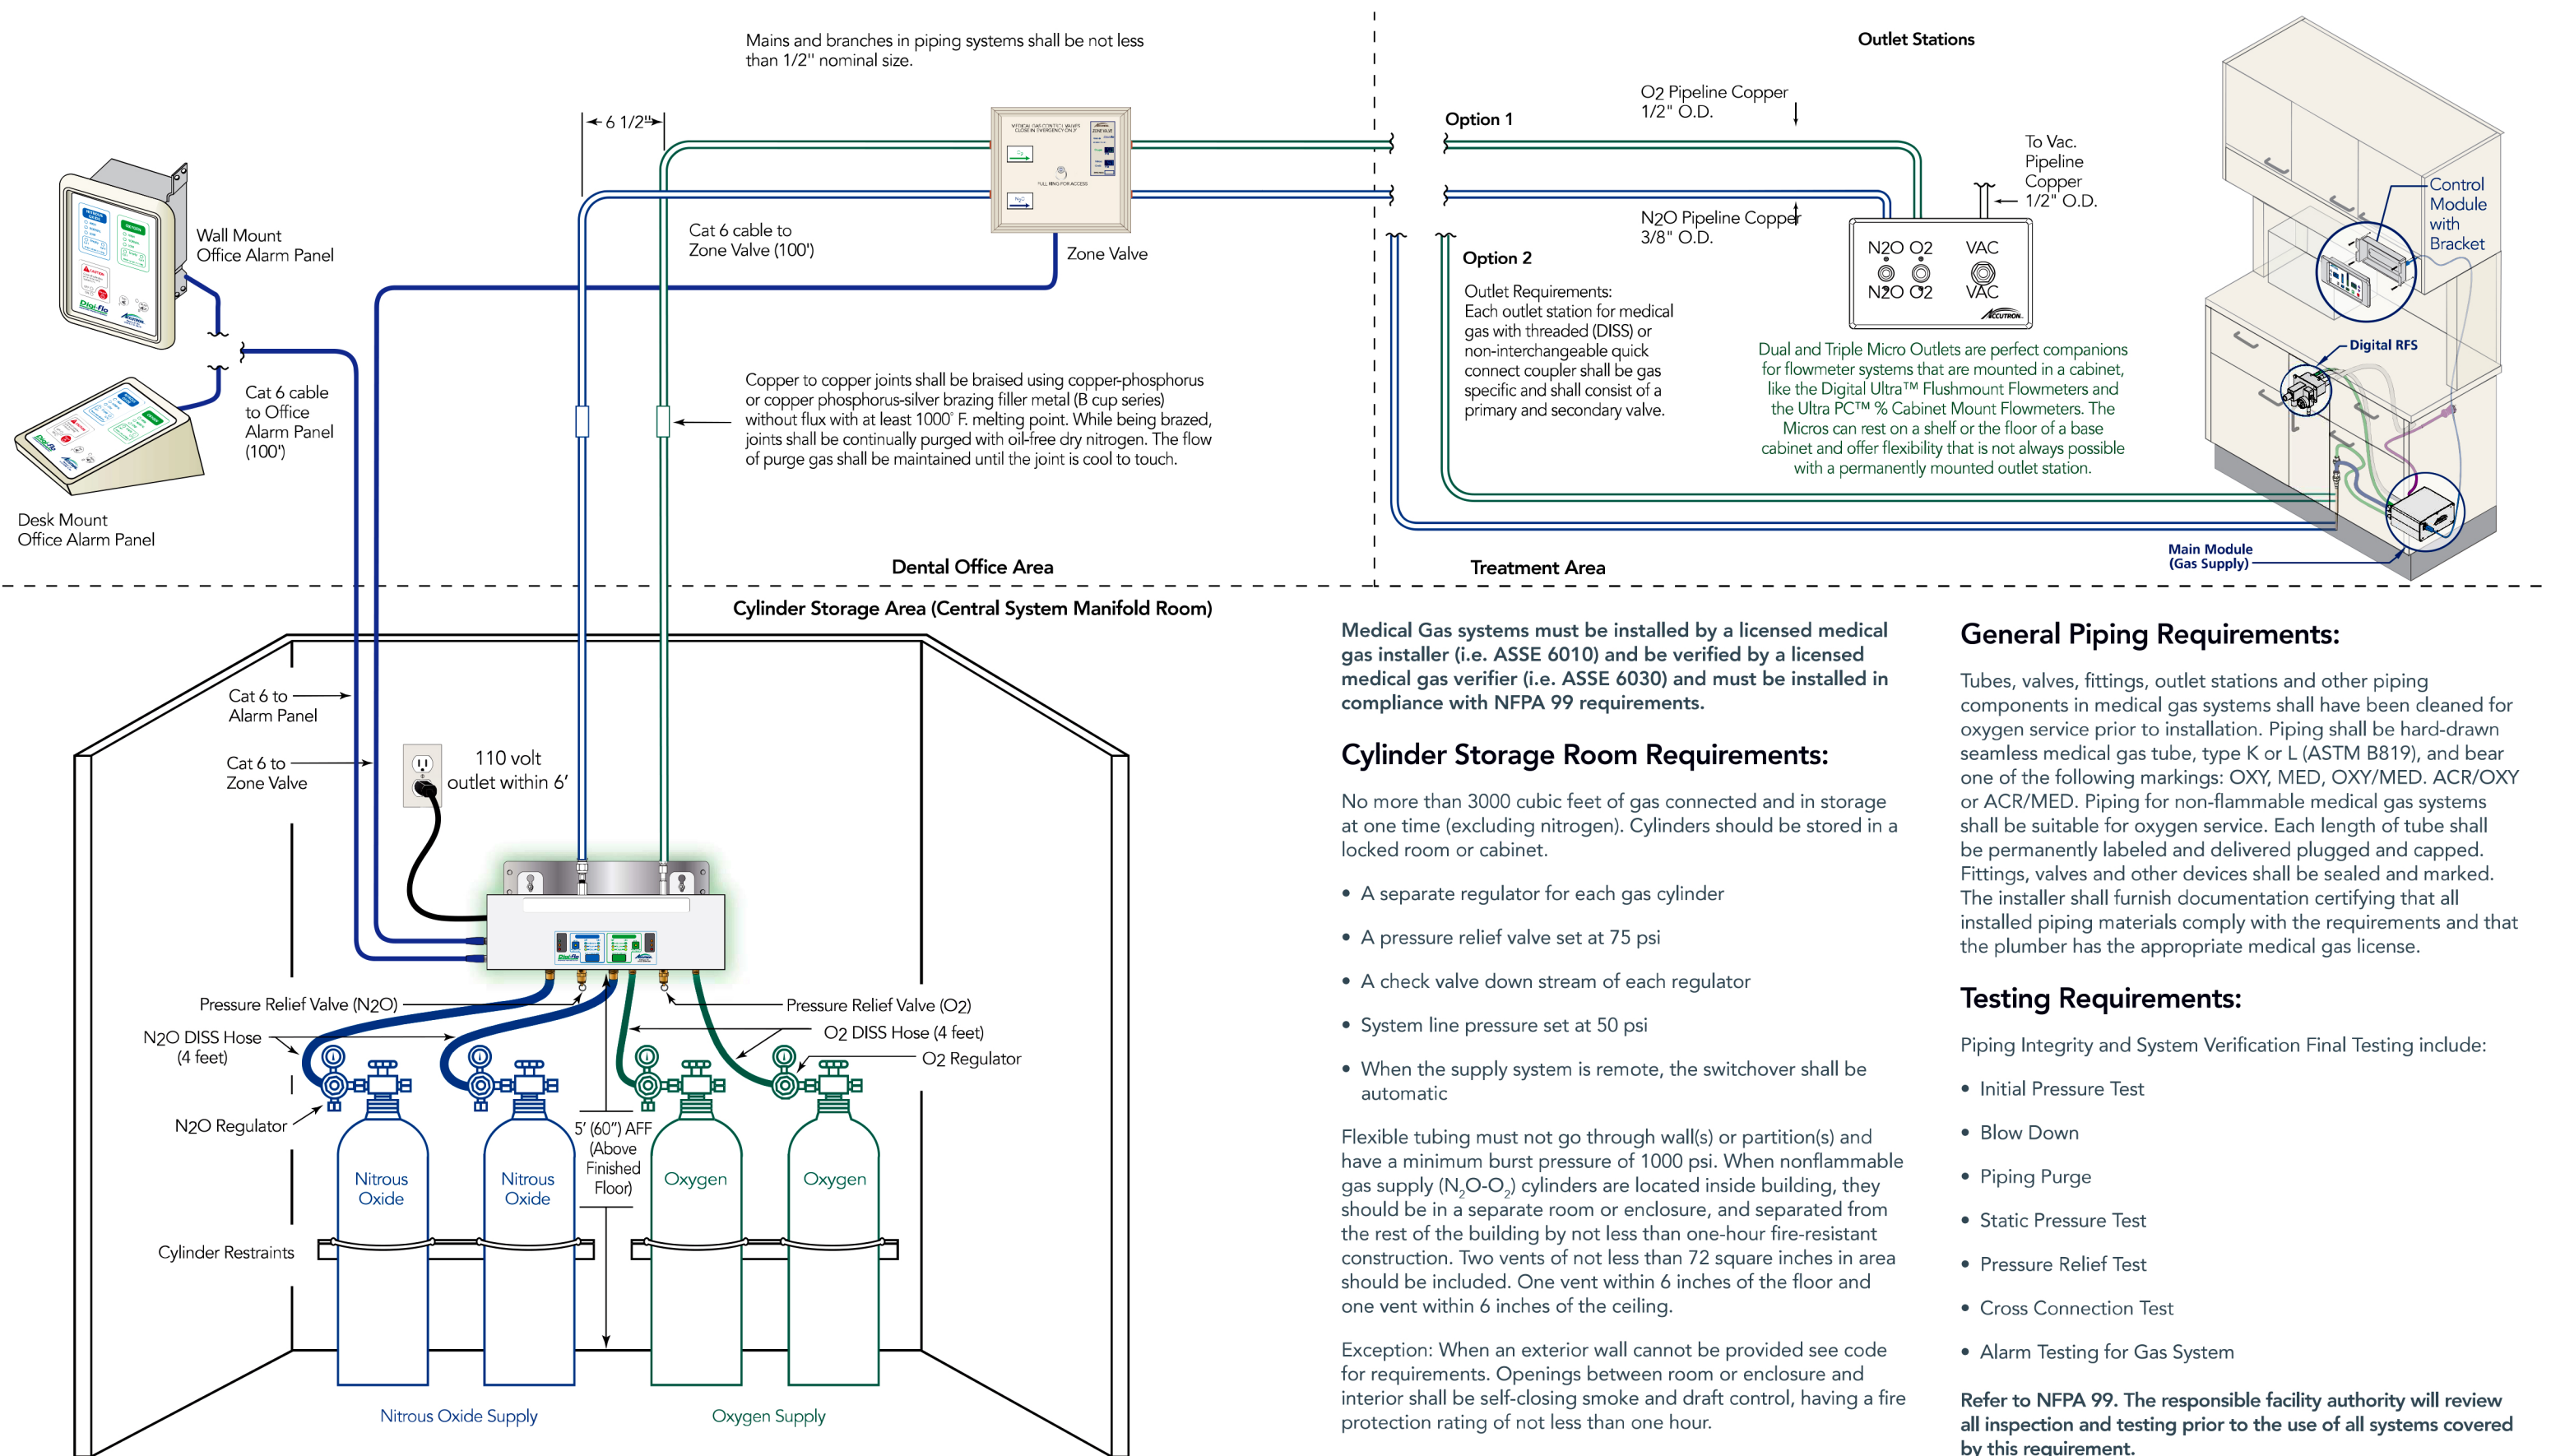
Mains and branches in piping systems shall be not less than 1/2" nominal size.

6 1/2"

Wall Mount Office Alarm Panel

Desk Mount Office Alarm Panel

Cat 6 cable to Office Alarm Panel (100')

Cat 6 cable to Zone Valve (100')

Zone Valve

Copper to copper joints shall be braised using copper-phosphorus or copper phosphorus-silver brazing filler metal (B cup series) without flux with at least 1000° F. melting point. While being brazed, joints shall be continually purged with oil-free dry nitrogen. The flow of purge gas shall be maintained until the joint is cool to touch.

Dental Office Area

Outlet Stations

Option 1

O2 Pipeline Copper 1/2" O.D.

To Vac. Pipeline Copper 1/2" O.D.

N2O Pipeline Copper 3/8" O.D.

Option 2

Outlet Requirements: Each outlet station for medical gas with threaded (DISS) or non-interchangeable quick connect coupler shall be gas specific and shall consist of a primary and secondary valve.

N2O O2 VAC
N2O O2 VAC

Dual and Triple Micro Outlets are perfect companions for flowmeter systems that are mounted in a cabinet, like the Digital Ultra™ Flushmount Flowmeters and the Ultra PC™ % Cabinet Mount Flowmeters. The Micros can rest on a shelf or the floor of a base cabinet and offer flexibility that is not always possible with a permanently mounted outlet station.

Control Module with Bracket

Digital RFS

Main Module (Gas Supply)

Treatment Area

Cylinder Storage Area (Central System Manifold Room)

Cat 6 to Alarm Panel

Cat 6 to Zone Valve

110 volt outlet within 6'

Pressure Relief Valve (N2O)

N2O DISS Hose (4 feet)

N2O Regulator

Pressure Relief Valve (O2)

O2 DISS Hose (4 feet)

O2 Regulator

5' (60") AFF (Above Finished Floor)

Nitrous Oxide

Nitrous Oxide

Oxygen

Oxygen

Cylinder Restraints

Nitrous Oxide Supply

Oxygen Supply

Medical Gas systems must be installed by a licensed medical gas installer (i.e. ASSE 6010) and be verified by a licensed medical gas verifier (i.e. ASSE 6030) and must be installed in compliance with NFPA 99 requirements.

Cylinder Storage Room Requirements:

No more than 3000 cubic feet of gas connected and in storage at one time (excluding nitrogen). Cylinders should be stored in a locked room or cabinet.

• A separate regulator for each gas cylinder
• A pressure relief valve set at 75 psi
• A check valve down stream of each regulator
• System line pressure set at 50 psi
• When the supply system is remote, the switchover shall be automatic

Flexible tubing must not go through wall(s) or partition(s) and have a minimum burst pressure of 1000 psi. When nonflammable gas supply ($N_2O$-$O_2$) cylinders are located inside building, they should be in a separate room or enclosure, and separated from the rest of the building by not less than one-hour fire-resistant construction. Two vents of not less than 72 square inches in area should be included. One vent within 6 inches of the floor and one vent within 6 inches of the ceiling.

Exception: When an exterior wall cannot be provided see code for requirements. Openings between room or enclosure and interior shall be self-closing smoke and draft control, having a fire protection rating of not less than one hour.

General Piping Requirements:

Tubes, valves, fittings, outlet stations and other piping components in medical gas systems shall have been cleaned for oxygen service prior to installation. Piping shall be hard-drawn seamless medical gas tube, type K or L (ASTM B819), and bear one of the following markings: OXY, MED, OXY/MED. ACR/OXY or ACR/MED. Piping for non-flammable medical gas systems shall be suitable for oxygen service. Each length of tube shall be permanently labeled and delivered plugged and capped. Fittings, valves and other devices shall be sealed and marked. The installer shall furnish documentation certifying that all installed piping materials comply with the requirements and that the plumber has the appropriate medical gas license.

Testing Requirements:

Piping Integrity and System Verification Final Testing include:

• Initial Pressure Test
• Blow Down
• Piping Purge
• Static Pressure Test
• Pressure Relief Test
• Cross Connection Test
• Alarm Testing for Gas System

Refer to NFPA 99. The responsible facility authority will review all inspection and testing prior to the use of all systems covered by this requirement.